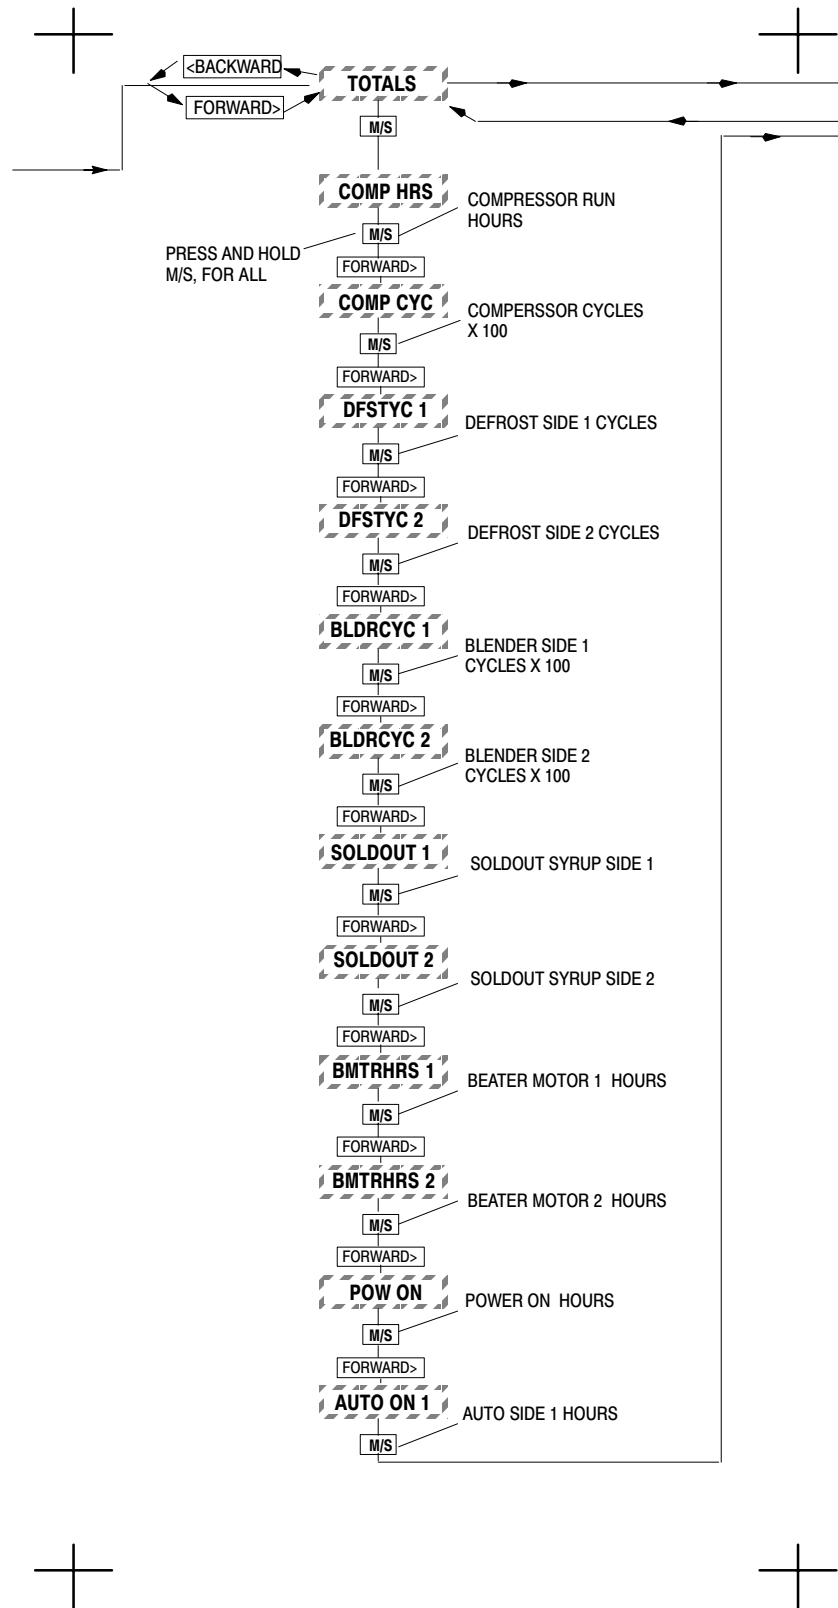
<BACKWARD
FORWARD>
TOTALS
M/S
COMP HRS
PRESS AND HOLD M/S, FOR ALL
M/S
COMPRESSOR RUN HOURS
FORWARD>
COMP CYC
M/S
COMPERSSOR CYCLES X 100
FORWARD>
DFSTYC 1
M/S
DEFROST SIDE 1 CYCLES
FORWARD>
DFSTYC 2
M/S
DEFROST SIDE 2 CYCLES
FORWARD>
BLDRCYC 1
M/S
BLENDER SIDE 1 CYCLES X 100
FORWARD>
BLDRCYC 2
M/S
BLENDER SIDE 2 CYCLES X 100
FORWARD>
SOLDOUT 1
M/S
SOLDOUT SYRUP SIDE 1
FORWARD>
SOLDOUT 2
M/S
SOLDOUT SYRUP SIDE 2
FORWARD>
BMTRHRS 1
M/S
BEATER MOTOR 1 HOURS
FORWARD>
BMTRHRS 2
M/S
BEATER MOTOR 2 HOURS
FORWARD>
POW ON
M/S
POWER ON HOURS
FORWARD>
AUTO ON 1
M/S
AUTO SIDE 1 HOURS